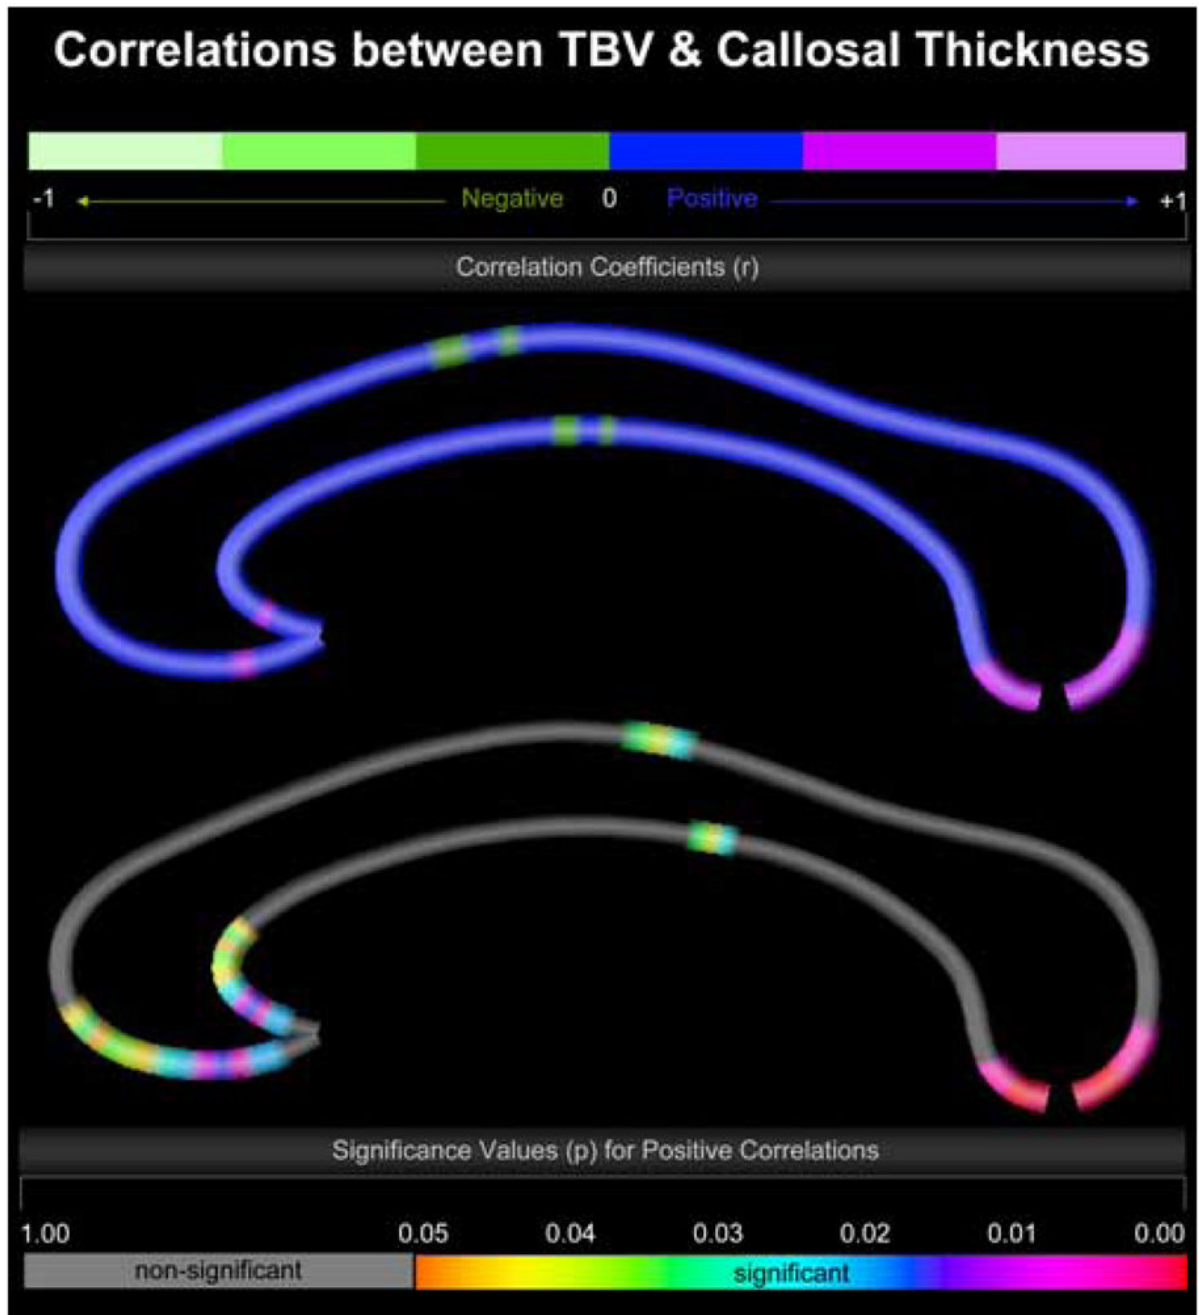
Correlations between TBV & Callosal Thickness

-1 Negative 0 Positive +1

Correlation Coefficients (r)

Significance Values (p) for Positive Correlations

1.00 0.05 0.04 0.03 0.02 0.01 0.00

non-significant significant